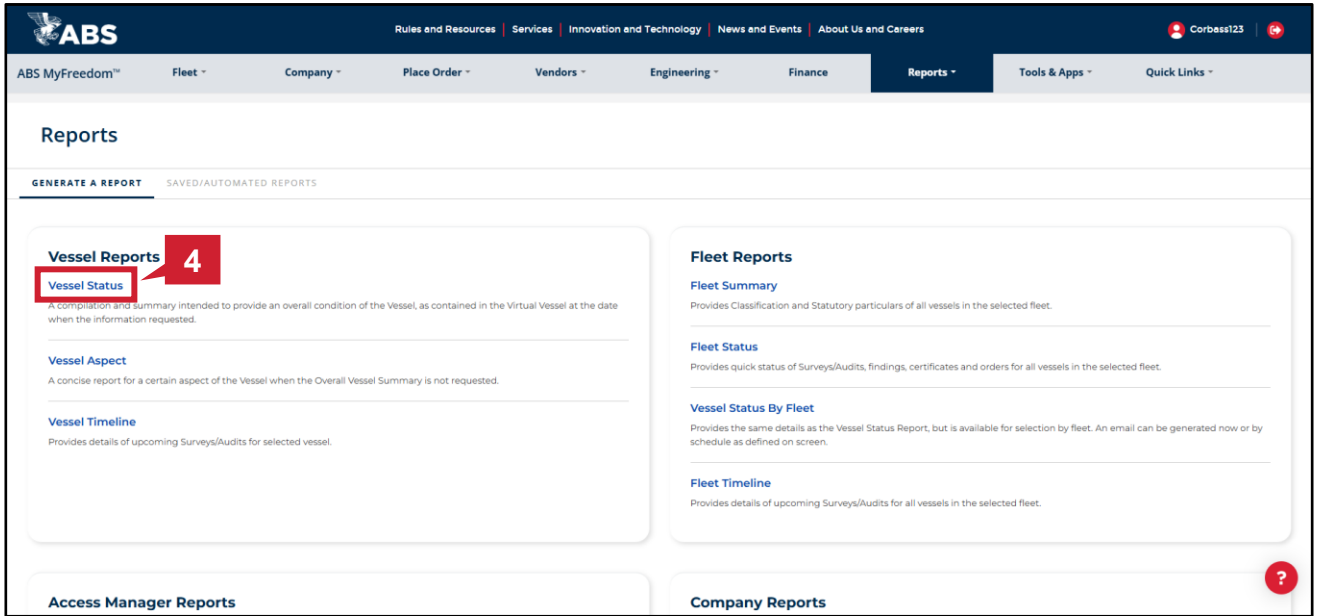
ABS

Rules and Resources | Services | Innovation and Technology | News and Events | About Us and Careers

Corbass123

ABS MyFreedom™ Fleet Company Place Order Vendors Engineering Finance Reports Tools & Apps Quick Links

Reports

GENERATE A REPORT SAVED/AUTOMATED REPORTS

Vessel Reports

4

Vessel Status

A compilation and summary intended to provide an overall condition of the Vessel, as contained in the Virtual Vessel at the date when the information requested.

Vessel Aspect

A concise report for a certain aspect of the Vessel when the Overall Vessel Summary is not requested.

Vessel Timeline

Provides details of upcoming Surveys/Audits for selected vessel.

Fleet Reports

Fleet Summary

Provides Classification and Statutory particulars of all vessels in the selected fleet.

Fleet Status

Provides quick status of Surveys/Audits, findings, certificates and orders for all vessels in the selected fleet.

Vessel Status By Fleet

Provides the same details as the Vessel Status Report, but is available for selection by fleet. An email can be generated now or by schedule as defined on screen.

Fleet Timeline

Provides details of upcoming Surveys/Audits for all vessels in the selected fleet.

Access Manager Reports

Company Reports

?